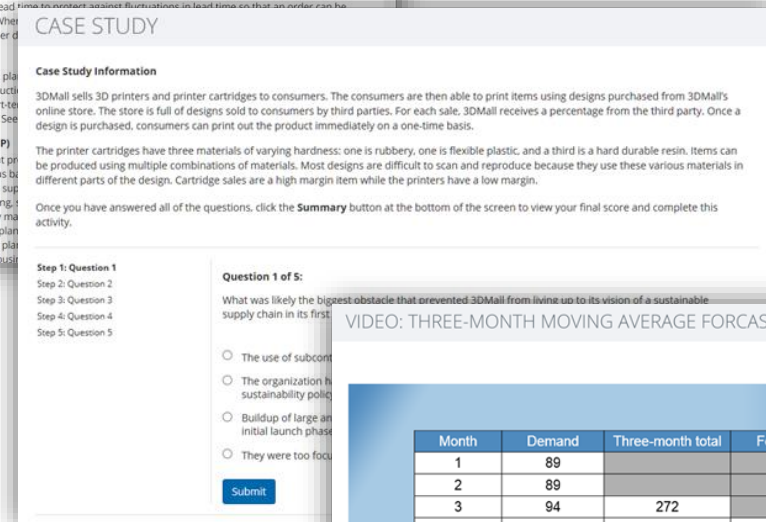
CASE STUDY

Case Study Information

3DMall sells 3D printers and printer cartridges to consumers. The consumers are then able to print items using designs purchased from 3DMall's online store. The store is full of designs sold to consumers by third parties. For each sale, 3DMall receives a percentage from the third party. Once a design is purchased, consumers can print out the product immediately on a one-time basis.

The printer cartridges have three materials of varying hardness: one is rubbery, one is flexible plastic, and a third is a hard durable resin. Items can be produced using multiple combinations of materials. Most designs are difficult to scan and reproduce because they use these various materials in different parts of the design. Cartridge sales are a high margin item while the printers have a low margin.

Once you have answered all of the questions, click the **Summary** button at the bottom of the screen to view your final score and complete this activity.

Step 1: Question 1
Step 2: Question 2
Step 3: Question 3
Step 4: Question 4
Step 5: Question 5

Question 1 of 5:

What was likely the biggest obstacle that prevented 3DMall from living up to its vision of a sustainable supply chain in its first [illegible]

The use of subcont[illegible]

The organization h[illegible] sustainability polic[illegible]

Buildup of large an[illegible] initial launch phase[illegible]

They were too focu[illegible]

Submit

VIDEO: THREE-MONTH MOVING AVERAGE FORCAS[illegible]

| Month | Demand | Three-month total | F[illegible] |
|---|---|---|---|
| 1 | 89 | | |
| 2 | 89 | | |
| 3 | 94 | 272 | |